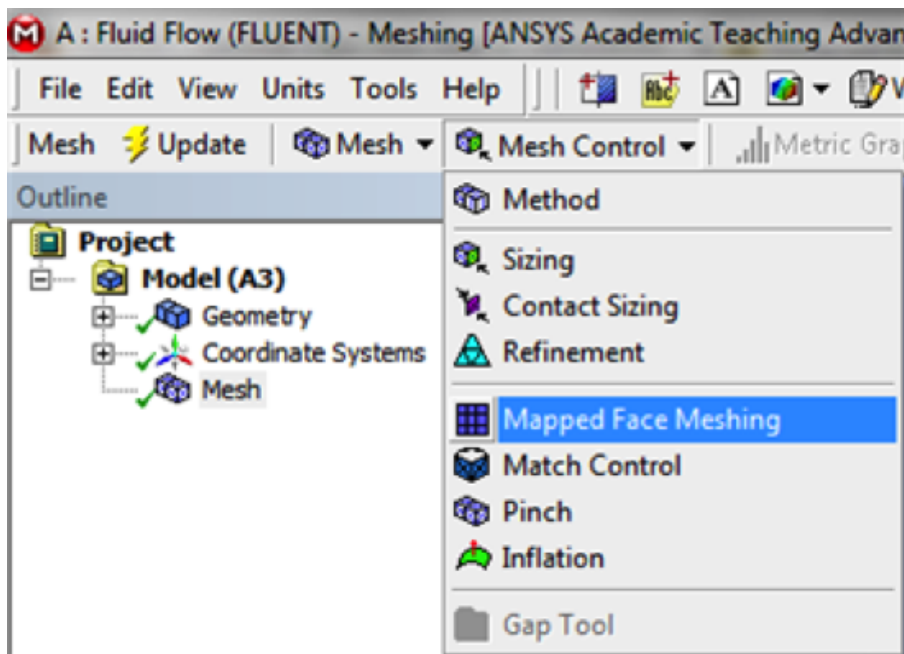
A : Fluid Flow (FLUENT) - Meshing [ANSYS Academic Teaching Advan

File Edit View Units Tools Help

Mesh Update Mesh Mesh Control Metric Gra

Outline

Project
Model (A3)
Geometry
Coordinate Systems
Mesh

Method
Sizing
Contact Sizing
Refinement
Mapped Face Meshing
Match Control
Pinch
Inflation
Gap Tool